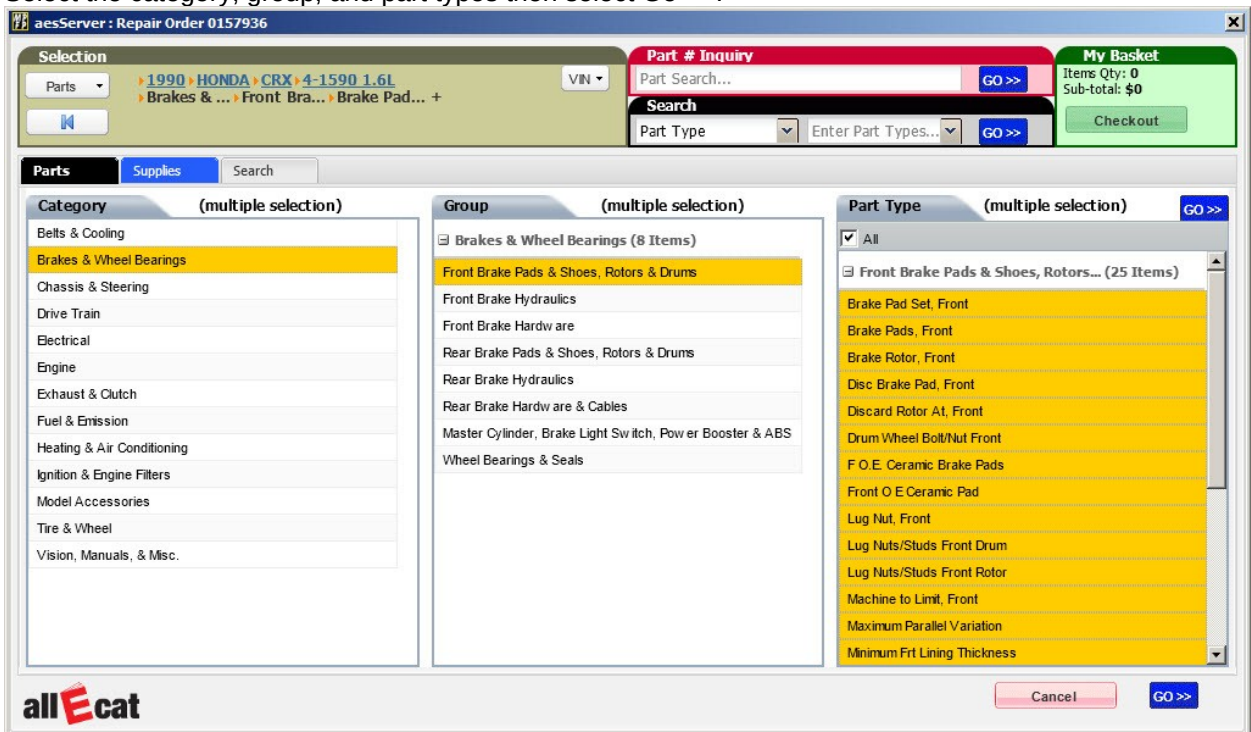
aesServer : Repair Order 0157936

Selection
Parts
1990 HONDA CRX 4-1590 1.6L
Brakes & ... Front Bra... Brake Pad... +
VIN

Part # Inquiry
Part Search...
GO >>
Search
Part Type
Enter Part Types...
GO >>

My Basket
Items Qty: 0
Sub-total: $0
Checkout

Parts
Supplies
Search

Category (multiple selection)
Belts & Cooling
Brakes & Wheel Bearings
Chassis & Steering
Drive Train
Electrical
Engine
Exhaust & Clutch
Fuel & Emission
Heating & Air Conditioning
Ignition & Engine Filters
Model Accessories
Tire & Wheel
Vision, Manuals, & Misc.

Group (multiple selection)
Brakes & Wheel Bearings (8 Items)
Front Brake Pads & Shoes, Rotors & Drums
Front Brake Hydraulics
Front Brake Hardw are
Rear Brake Pads & Shoes, Rotors & Drums
Rear Brake Hydraulics
Rear Brake Hardw are & Cables
Master Cylinder, Brake Light Sw itch, Pow er Booster & ABS
Wheel Bearings & Seals

Part Type (multiple selection)
GO >>
All
Front Brake Pads & Shoes, Rotors... (25 Items)
Brake Pad Set, Front
Brake Pads, Front
Brake Rotor, Front
Disc Brake Pad, Front
Discard Rotor At, Front
Drum Wheel Bolt/Nut Front
F O.E. Ceramic Brake Pads
Front O E Ceramic Pad
Lug Nut, Front
Lug Nuts/Studs Front Drum
Lug Nuts/Studs Front Rotor
Machine to Limit, Front
Maximum Parallel Variation
Minimum Frt Lining Thickness

allEcat
Cancel
GO >>